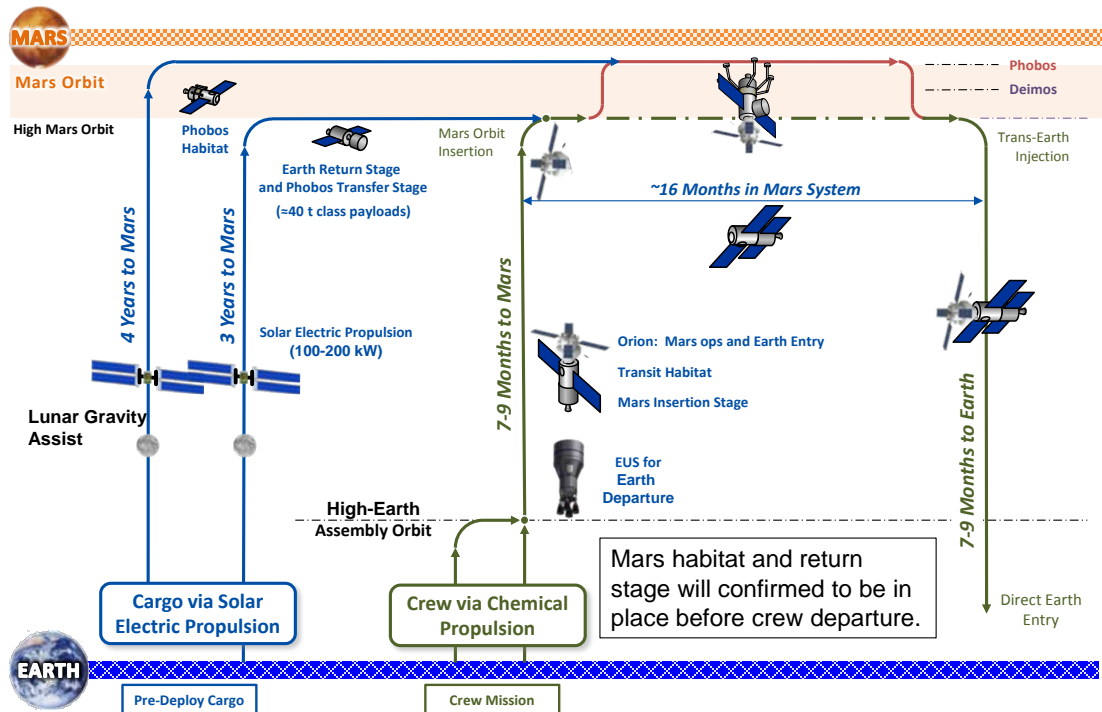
MARS

Mars Orbit

High Mars Orbit

Phobos

Deimos

Phobos Habitat

Earth Return Stage and Phobos Transfer Stage

(≈40 t class payloads)

Mars Orbit Insertion

Trans-Earth Injection

~16 Months in Mars System

4 Years to Mars

3 Years to Mars

7-9 Months to Mars

7-9 Months to Earth

Solar Electric Propulsion (100-200 kW)

Orion: Mars ops and Earth Entry

Transit Habitat

Mars Insertion Stage

Lunar Gravity Assist

EUS for Earth Departure

High-Earth Assembly Orbit

Mars habitat and return stage will confirmed to be in place before crew departure.

Cargo via Solar Electric Propulsion

Crew via Chemical Propulsion

Direct Earth Entry

EARTH

Pre-Deploy Cargo

Crew Mission